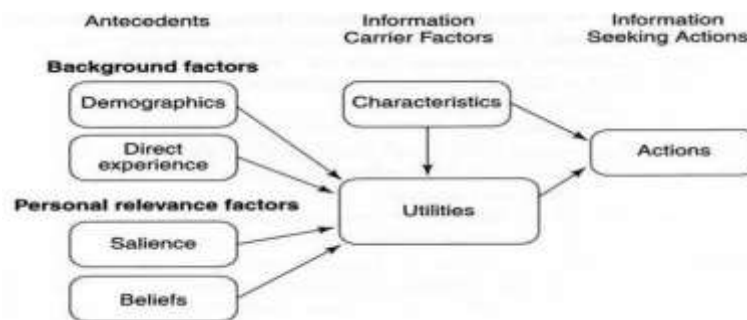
Antecedents

Background factors

Demographics

Direct experience

Personal relevance factors

Salience

Beliefs

Information Carrier Factors

Characteristics

Utilities

Information Seeking Actions

Actions